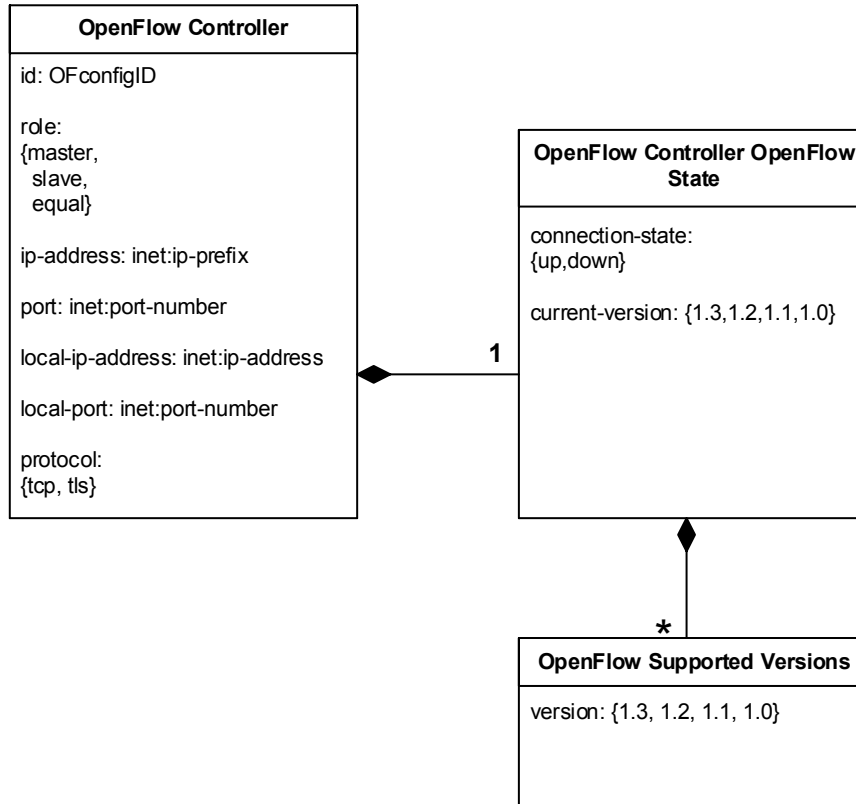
OpenFlow Controller

id: OFconfigID

role:
{master,
slave,
equal}

ip-address: inet:ip-prefix

port: inet:port-number

local-ip-address: inet:ip-address

local-port: inet:port-number

protocol:
{tcp, tls}

1

OpenFlow Controller OpenFlow State

connection-state:
{up,down}

current-version: {1.3,1.2,1.1,1.0}

*

OpenFlow Supported Versions

version: {1.3, 1.2, 1.1, 1.0}